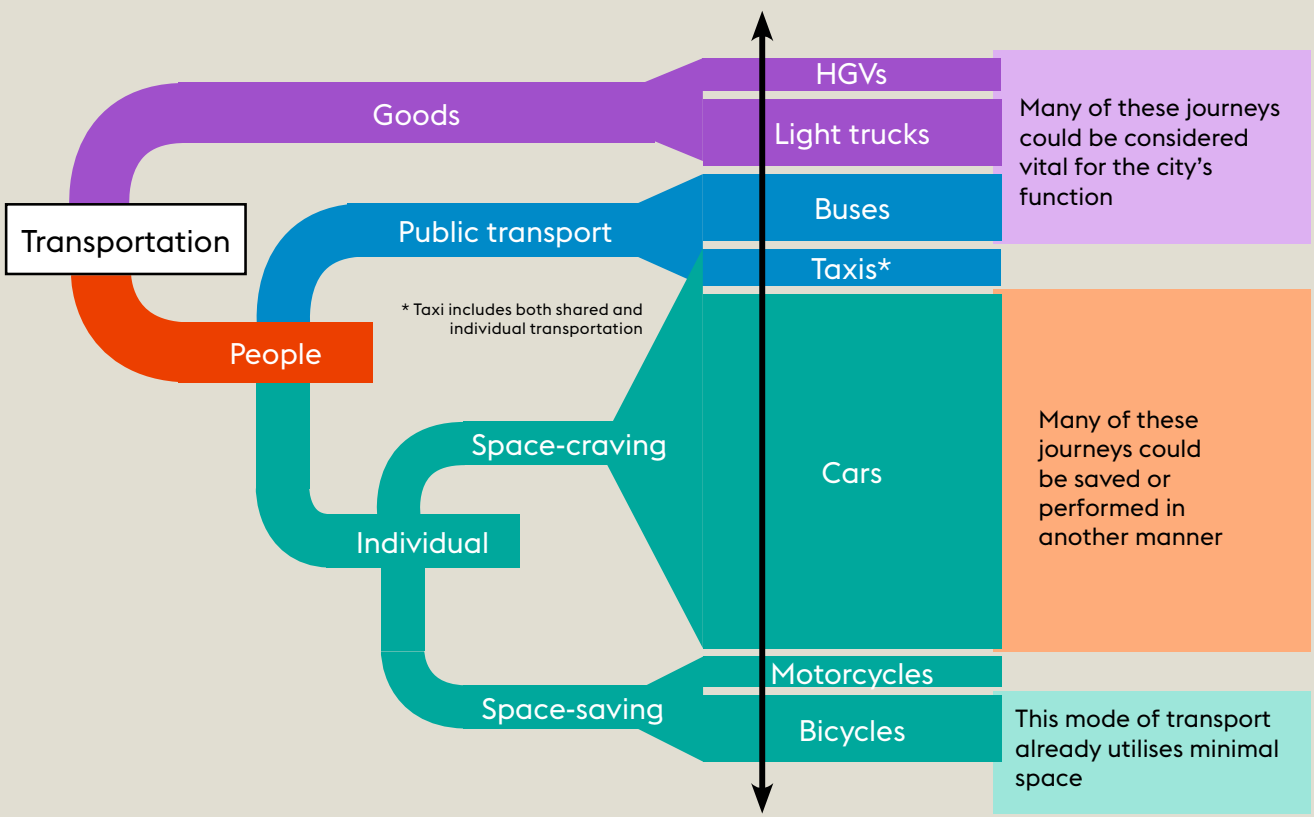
Transportation

Goods

People

Public transport

* Taxi includes both shared and individual transportation

Individual

Space-craving

Space-saving

HGVs

Light trucks

Buses

Taxis*

Cars

Motorcycles

Bicycles

Many of these journeys could be considered vital for the city's function

Many of these journeys could be saved or performed in another manner

This mode of transport already utilises minimal space